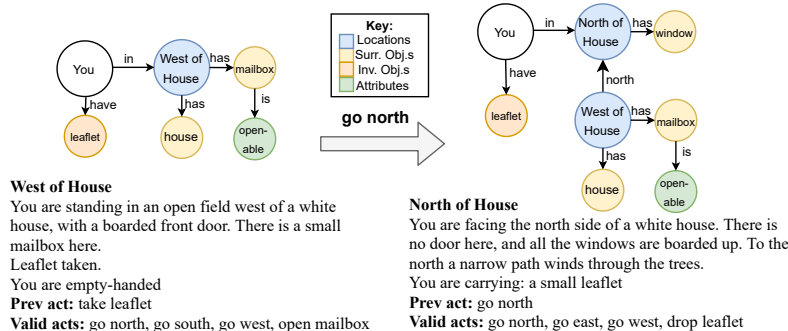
You
in
West of House
has
mailbox
have
has
is
leaflet
house
openable

Key:
Locations
Surr. Obj.s
Inv. Obj.s
Attributes

go north

You
in
North of House
has
window
have
north
leaflet
West of House
has
mailbox
has
is
house
openable

**West of House**
You are standing in an open field west of a white house, with a boarded front door. There is a small mailbox here.
Leaflet taken.
You are empty-handed
**Prev act:** take leaflet
**Valid acts:** go north, go south, go west, open mailbox

**North of House**
You are facing the north side of a white house. There is no door here, and all the windows are boarded up. To the north a narrow path winds through the trees.
You are carrying: a small leaflet
**Prev act:** go north
**Valid acts:** go north, go east, go west, drop leaflet